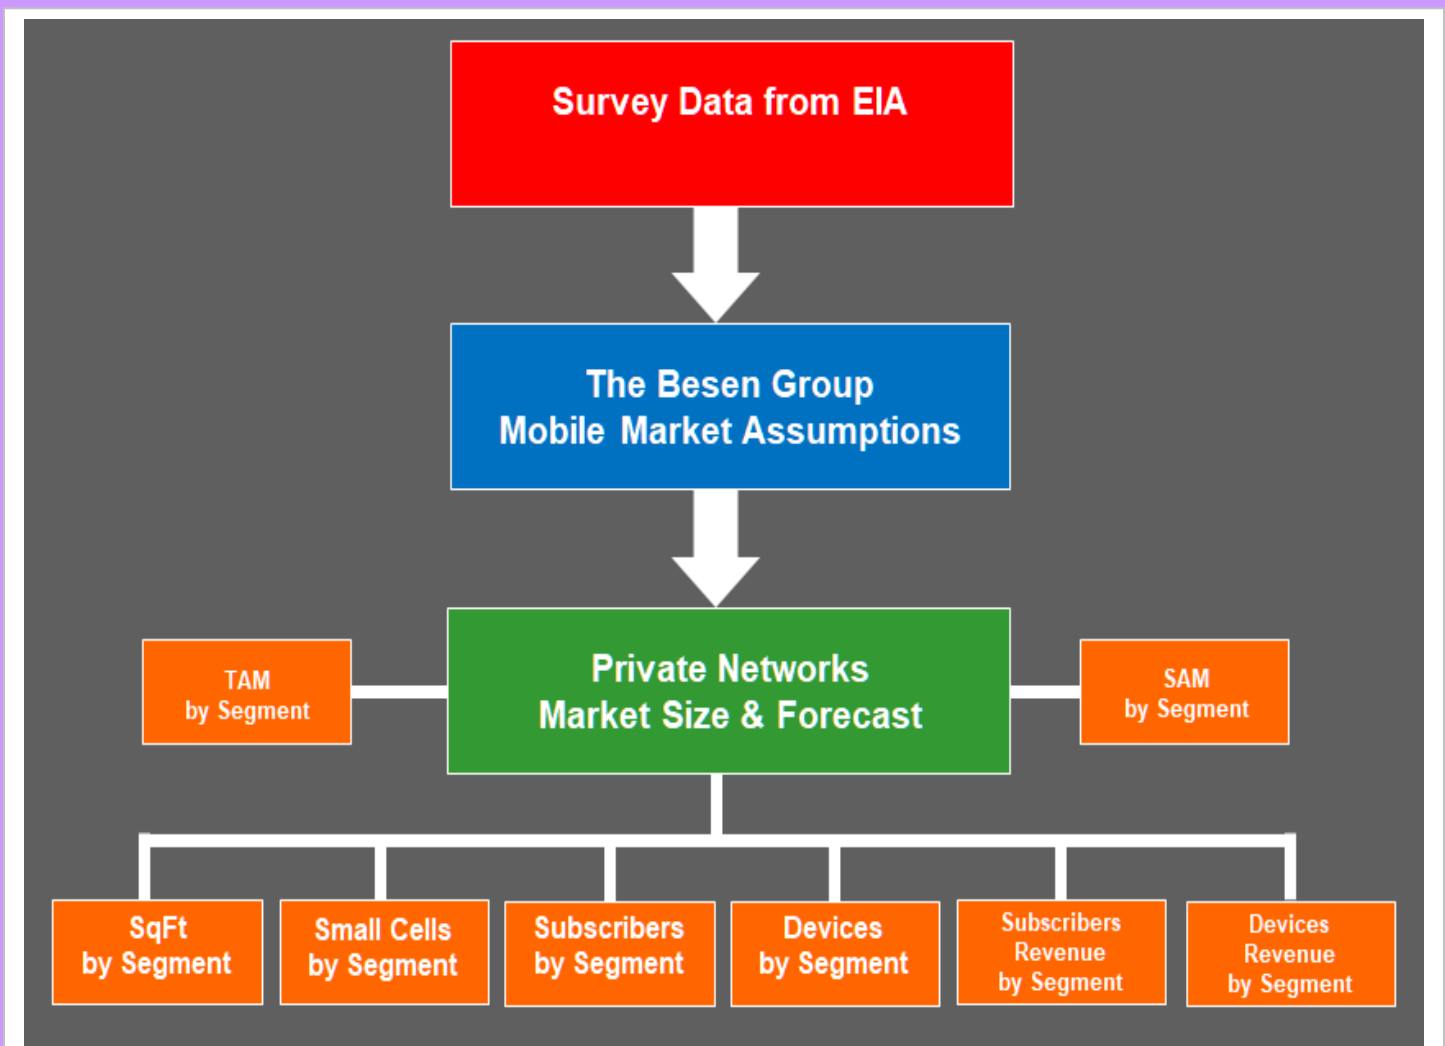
Survey Data from EIA

The Besen Group
Mobile Market Assumptions

TAM
by Segment

Private Networks
Market Size & Forecast

SAM
by Segment

SqFt
by Segment

Small Cells
by Segment

Subscribers
by Segment

Devices
by Segment

Subscribers
Revenue
by Segment

Devices
Revenue
by Segment